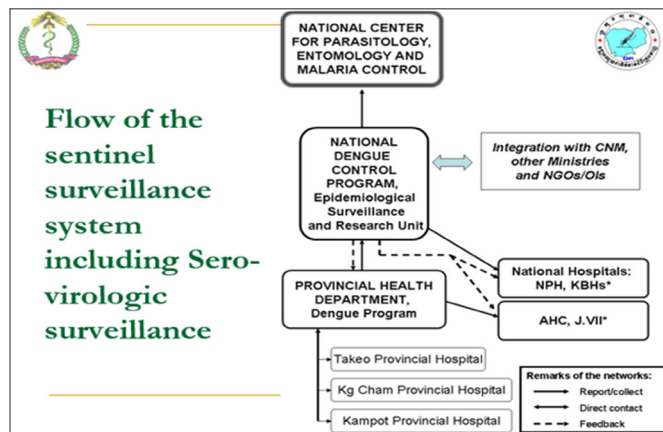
Flow of the sentinel surveillance system including Sero-virologic surveillance

NATIONAL CENTER FOR PARASITOLOGY, ENTOMOLOGY AND MALARIA CONTROL

NATIONAL DENGUE CONTROL PROGRAM, Epidemiological Surveillance and Research Unit

Integration with CNM, other Ministries and NGOs/OIs

PROVINCIAL HEALTH DEPARTMENT, Dengue Program

National Hospitals: NPH, KBHs*

AHC, J.VII*

Takeo Provincial Hospital

Kg Cham Provincial Hospital

Kampot Provincial Hospital

Remarks of the networks:
Report/collect
Direct contact
Feedback